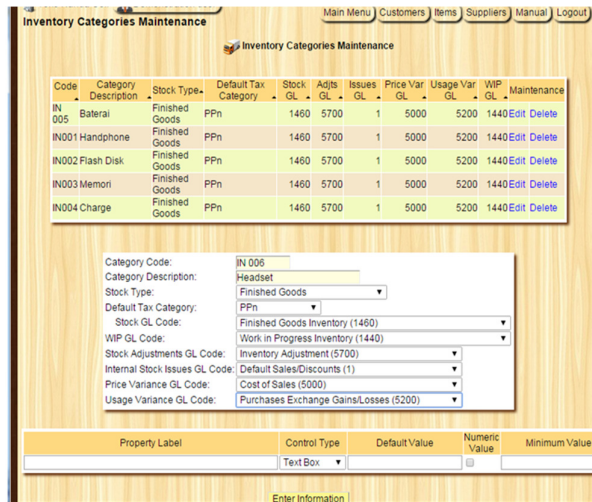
Inventory Categories Maintenance

Main Menu Customers Items Suppliers Manual Logout

Inventory Categories Maintenance

| Code | Category Description | Stock Type | Default Tax Category | Stock GL | Adjts GL | Issues GL | Price Var GL | Usage Var GL | WIP GL | Maintenance |
|---|---|---|---|---|---|---|---|---|---|---|
| IN 005 | Baterai | Finished Goods | PPn | 1460 | 5700 | 1 | 5000 | 5200 | 1440 | Edit Delete |
| IN001 | Handphone | Finished Goods | PPn | 1460 | 5700 | 1 | 5000 | 5200 | 1440 | Edit Delete |
| IN002 | Flash Disk | Finished Goods | PPn | 1460 | 5700 | 1 | 5000 | 5200 | 1440 | Edit Delete |
| IN003 | Memori | Finished Goods | PPn | 1460 | 5700 | 1 | 5000 | 5200 | 1440 | Edit Delete |
| IN004 | Charge | Finished Goods | PPn | 1460 | 5700 | 1 | 5000 | 5200 | 1440 | Edit Delete |

Category Code: IN 006
Category Description: Headset
Stock Type: Finished Goods
Default Tax Category: PPn
Stock GL Code: Finished Goods Inventory (1460)
WIP GL Code: Work in Progress Inventory (1440)
Stock Adjustments GL Code: Inventory Adjustment (5700)
Internal Stock Issues GL Code: Default Sales/Discounts (1)
Price Variance GL Code: Cost of Sales (5000)
Usage Variance GL Code: Purchases Exchange Gains/Losses (5200)

| Property Label | Control Type | Default Value | Numeric Value | Minimum Value |
|---|---|---|---|---|
| | Text Box | | | |

Enter Information